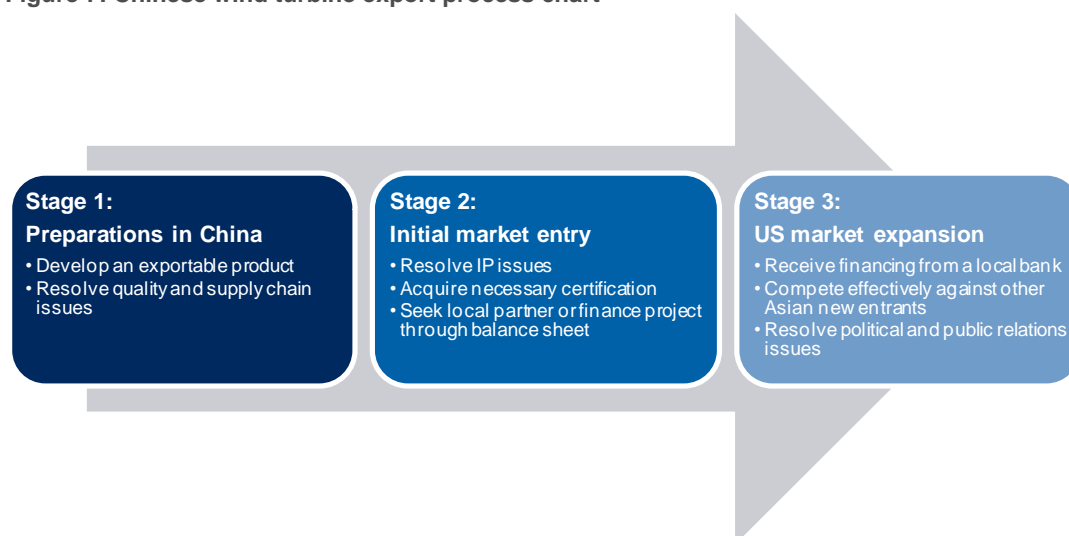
Figure 1: Chinese wind turbine export process chart

Stage 1:
Preparations in China
• Develop an exportable product
• Resolve quality and supply chain issues

Stage 2:
Initial market entry
• Resolve IP issues
• Acquire necessary certification
• Seek local partner or finance project through balance sheet

Stage 3:
US market expansion
• Receive financing from a local bank
• Compete effectively against other Asian new entrants
• Resolve political and public relations issues